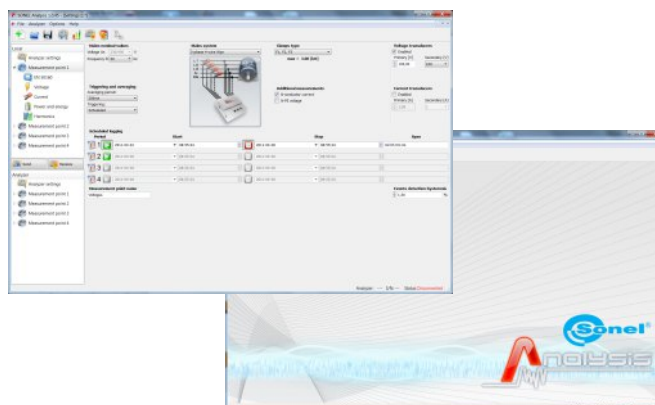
SONEL Analysis 2.0 - Settings

File Analyzer Options Help

Local
Analyzer settings
Measurement point 1
Un/power
Voltage
Current
Power and energy
Harmonics
Measurement point 2
Measurement point 3
Measurement point 4

Send Receive

Analyzer
Analyzer settings
Measurement point 1
Measurement point 2
Measurement point 3
Measurement point 4

Mains nominal values
Voltage Un
Frequency fn

Mains system

Clamps type

Voltage transducers
Enabled
Primary [V]
Secondary [V]

Triggering and averaging
Averaging period
Triggering

Additional measurements
N conductor current
N-PE voltage

Current transducers
Enabled
Primary [A]
Secondary [A]

Scheduled logging
Period
Start
Stop
Span

Measurement point name

Events detection hysteresis

Analyzer Status

Sonel

ANALYSIS